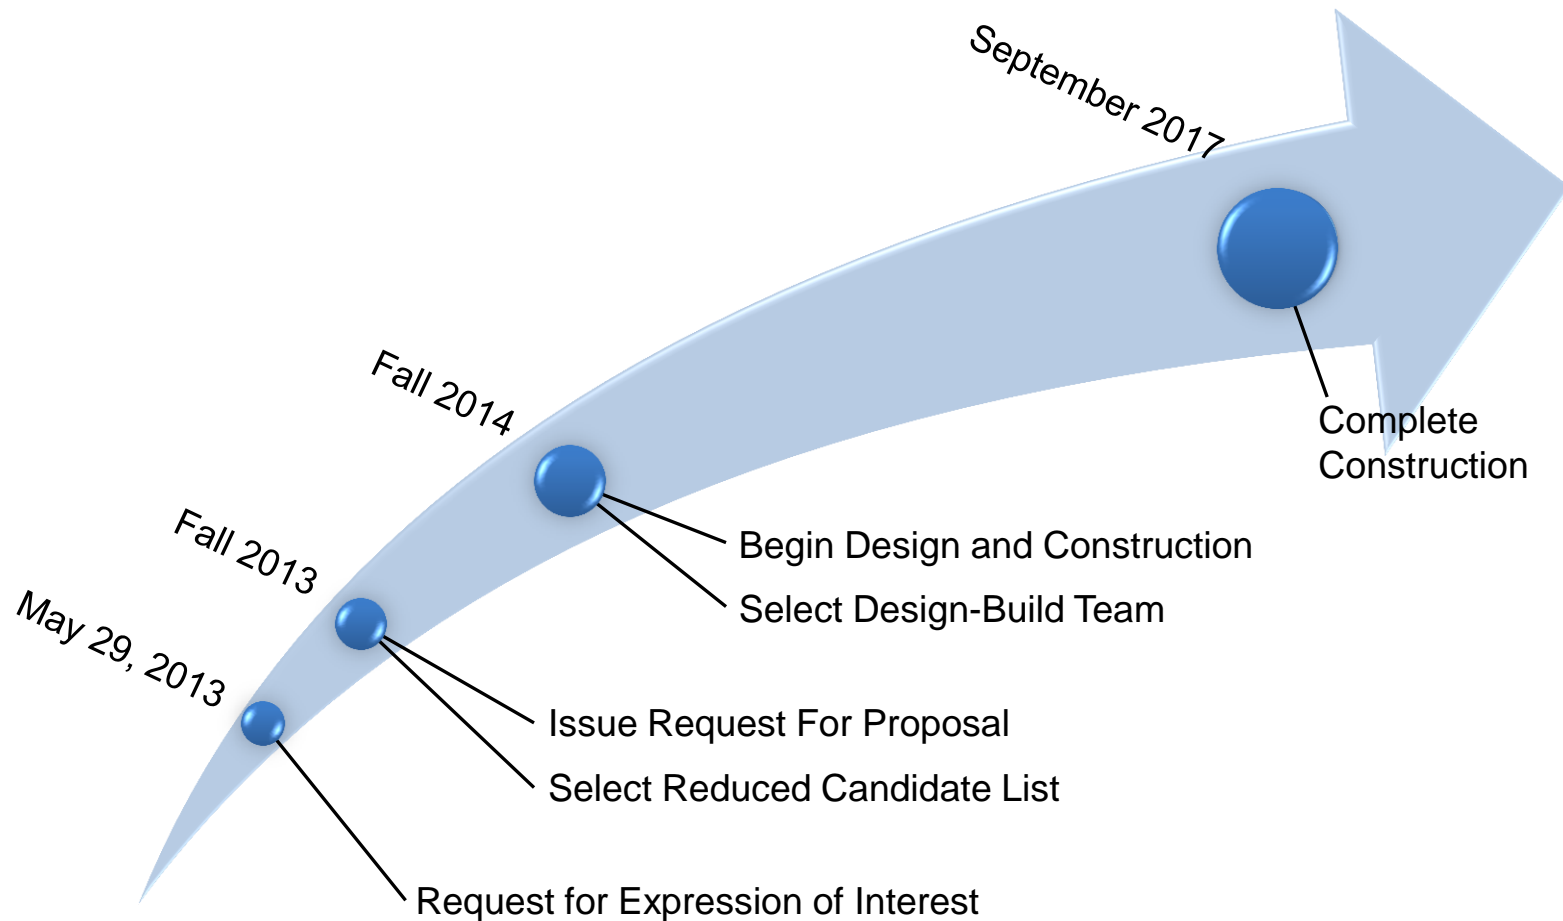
September 2017

Complete Construction

Fall 2014

Begin Design and Construction

Select Design-Build Team

Fall 2013

Issue Request For Proposal

Select Reduced Candidate List

May 29, 2013

Request for Expression of Interest